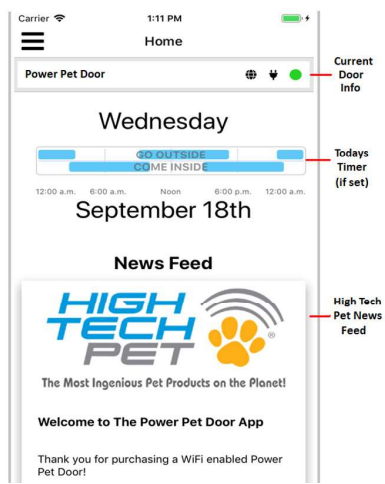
Carrier
1:11 PM
Home

Power Pet Door

Current Door Info

Wednesday

GO OUTSIDE
COME INSIDE

12:00 a.m. 6:00 a.m. Noon 6:00 p.m. 12:00 a.m.

Todays Timer (if set)

September 18th

News Feed

HIGH TECH PET ®

The Most Ingenious Pet Products on the Planet!

High Tech Pet News Feed

Welcome to The Power Pet Door App

Thank you for purchasing a WiFi enabled Power Pet Door!